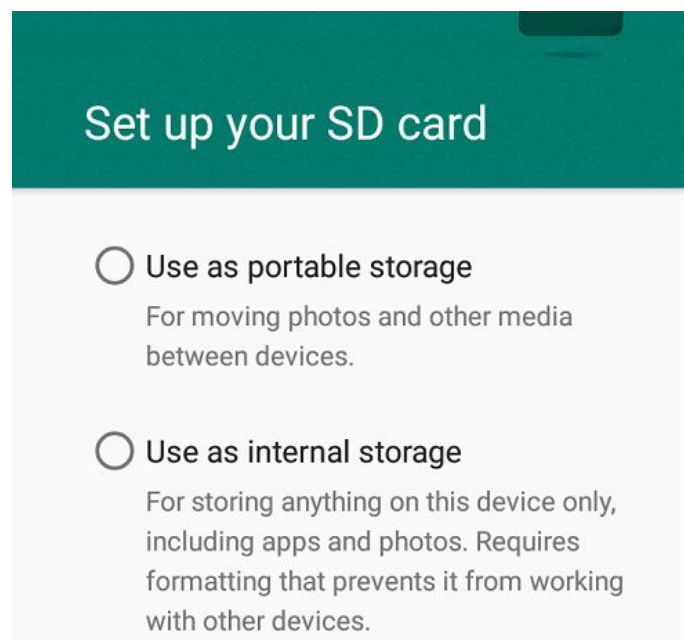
Set up your SD card

Use as portable storage

For moving photos and other media between devices.

Use as internal storage

For storing anything on this device only, including apps and photos. Requires formatting that prevents it from working with other devices.